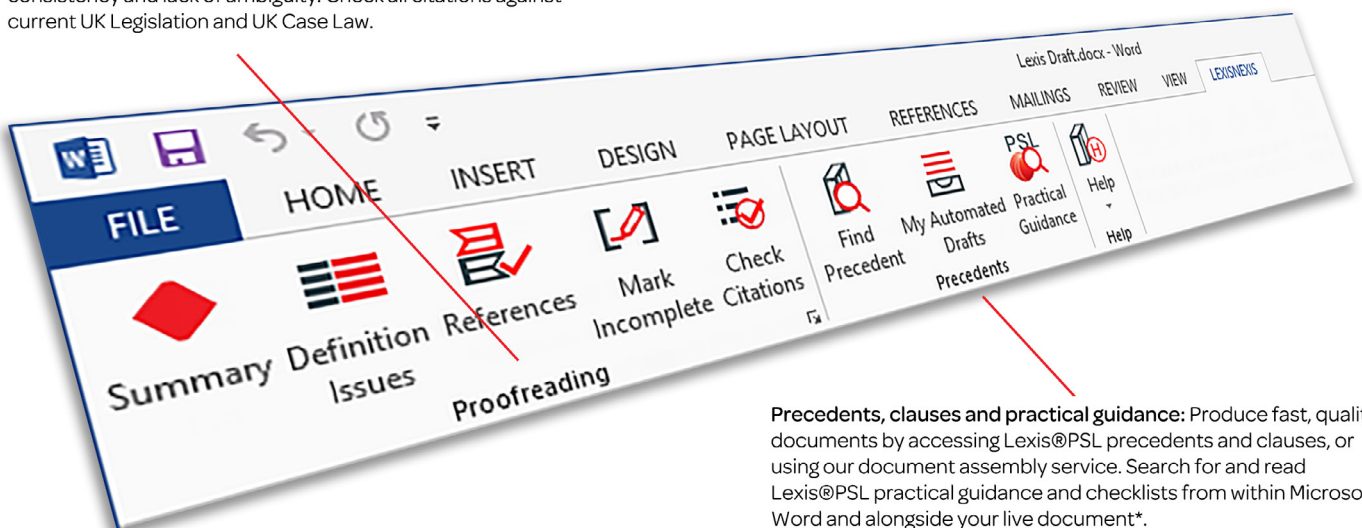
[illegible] current UK Legislation and UK Case Law.

Lexis Draft.docx - Word

FILE HOME INSERT DESIGN PAGE LAYOUT REFERENCES MAILINGS REVIEW VIEW LEXISNEXIS

Summary Definition Issues References Mark Incomplete Check Citations
Proofreading

Find Precedent My Automated Drafts PSL Practical Guidance
Precedents

Help
Help

Precedents, clauses and practical guidance: Produce fast, qualit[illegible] documents by accessing Lexis®PSL precedents and clauses, or using our document assembly service. Search for and read Lexis®PSL practical guidance and checklists from within Microso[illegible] Word and alongside your live document*.